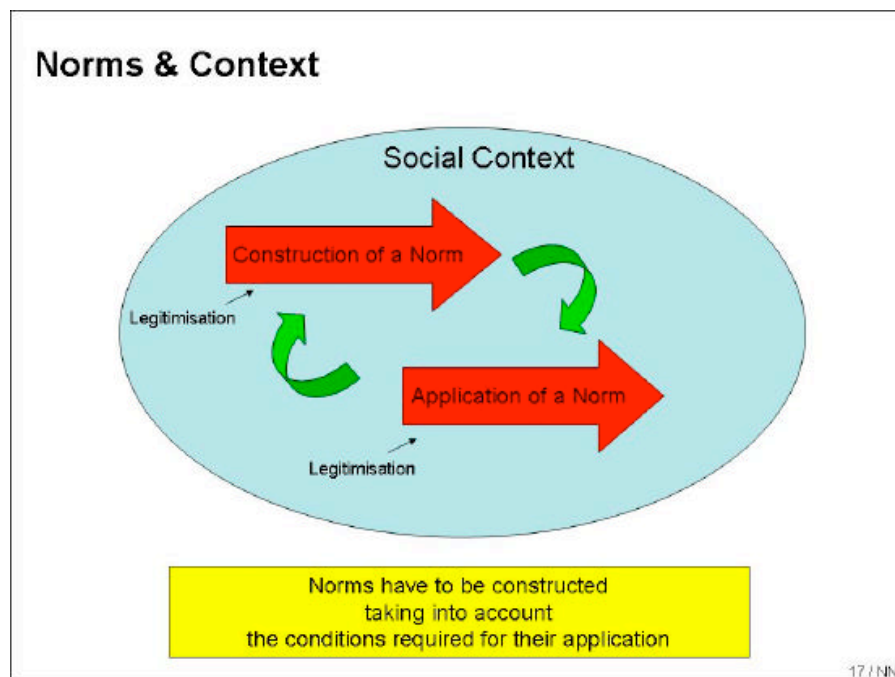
Norms & Context

Social Context

Construction of a Norm

Legitimisation

Application of a Norm

Legitimisation

Norms have to be constructed taking into account the conditions required for their application

17 / N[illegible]